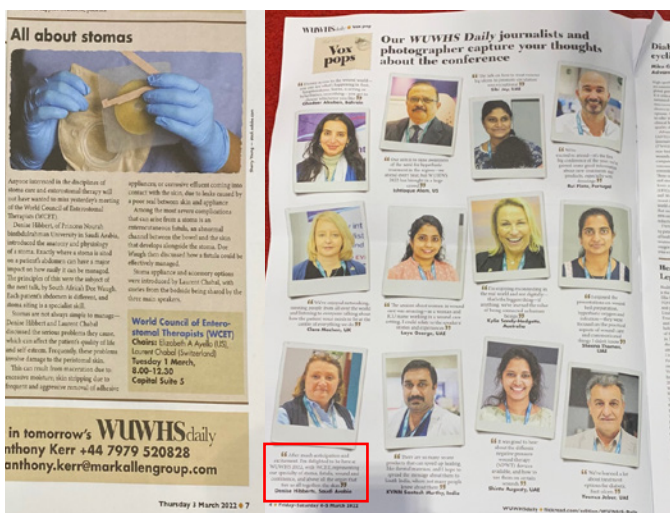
All about stomas

Anyone interested in the discipline of stoma care and enterostomal therapy will not have wanted to miss yesterday's meeting of the World Council of Enterostomal Therapists (WCET).

Denise Hibbert, of Princess Nourah bint Abdulrahman University in Saudi Arabia, introduced the anatomy and physiology of a stoma. Exactly where a stoma is sited on a patient's abdomen can have a major impact on how easily it can be managed. The principles of this were the subject of the next talk, by South African Dee Waugh. Each patient's abdomen is different, and stoma siting is a specialist skill.

Stomas are not always simple to manage – Denise Hibbert and Laurent Chabal outlined the serious problems they cause, which can affect the patient's quality of life and self esteem. Frequently, these problems involve damage to the peristomal skin.

This can result from maceration due to excessive moisture, skin stripping due to frequent and aggressive removal of adhesive appliances or corrosive effluent coming into contact with the skin, due to leaks caused by a poor seal between skin and appliance.

Among the most severe complications that can arise from a stoma is an enterocutaneous fistula, an abnormal channel between the bowel and the skin that develops alongside the stoma. Dee Waugh then discussed how a fistula could be effectively managed.

Stoma appliance and accessory options were introduced by Laurent Chabal, with carers from the bedside being shared by the three main speakers.

World Council of Enterostomal Therapists (WCET)
Chairs: Elizabeth A Ayello (US), Laurent Chabal (Switzerland)
Tuesday 1 March, 8.00–12.30
Capital Suite 5

in tomorrow's WUWHS daily
Anthony Kerr +44 7979 520828
anthony.kerr@markallengroup.com

Thursday 3 March 2022 7

WUWHS daily

Vox pops

Our WUWHS Daily journalists and photographer capture your thoughts about the conference

After much anticipation and excitement, I'm delighted to be here at WUWHS 2022, with WCET, representing our speciality of stoma, fistula, wound and continence, and above all the unique role that we all together play.
Denise Hibbert, Saudi Arabia

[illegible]